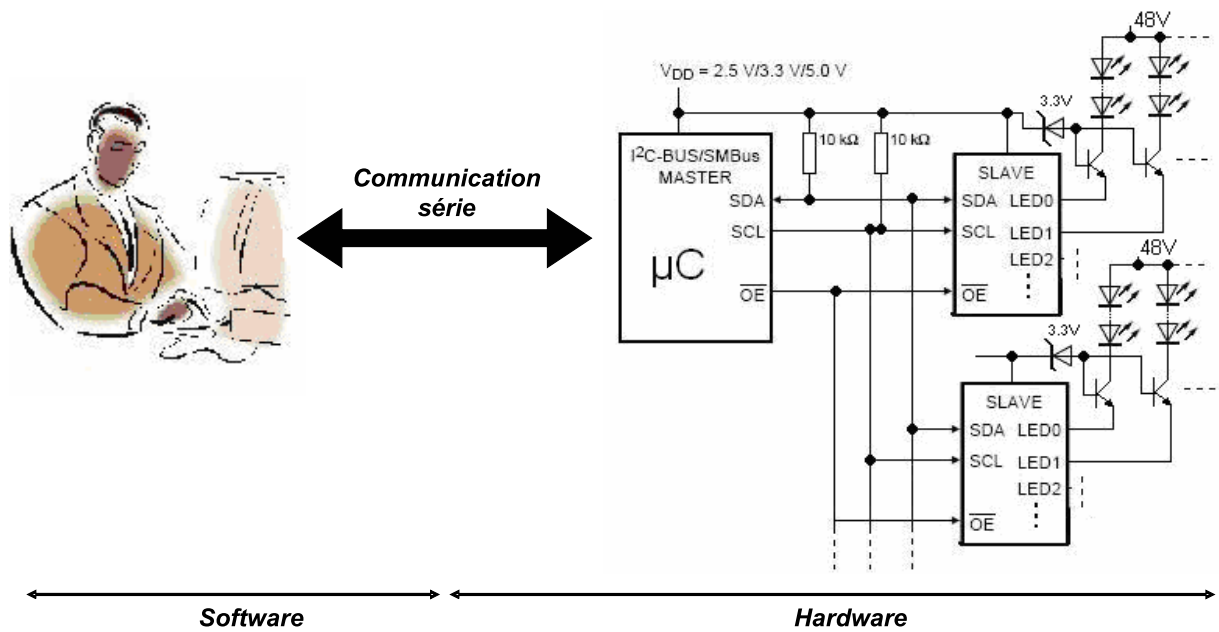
Communication série

$V_{DD}$ = 2.5 V/3.3 V/5.0 V

48V

3.3V

10 kΩ

10 kΩ

I²C-BUS/SMBus MASTER

SDA

SCL

μC

$\overline{OE}$

SLAVE

SDA LED0

SCL LED1

LED2

$\overline{OE}$

48V

3.3V

SLAVE

SDA LED0

SCL LED1

LED2

$\overline{OE}$

Software

Hardware